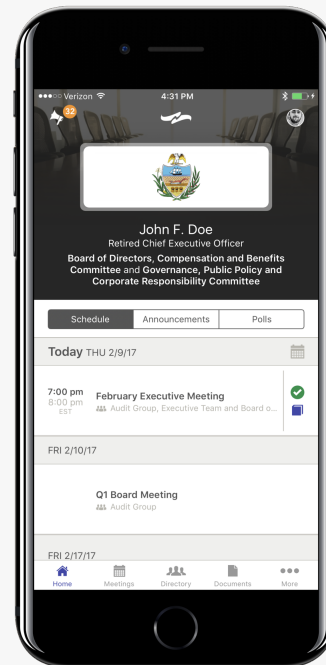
●●●○○ Verizon 4:31 PM

32

John F. Doe
Retired Chief Executive Officer
Board of Directors, Compensation and Benefits Committee and Governance, Public Policy and Corporate Responsibility Committee

Schedule Announcements Polls

Today THU 2/9/17

7:00 pm
8:00 pm
EST
February Executive Meeting
Audit Group, Executive Team and Board o...

FRI 2/10/17

Q1 Board Meeting
Audit Group

FRI 2/17/17

Home Meetings Directory Documents More